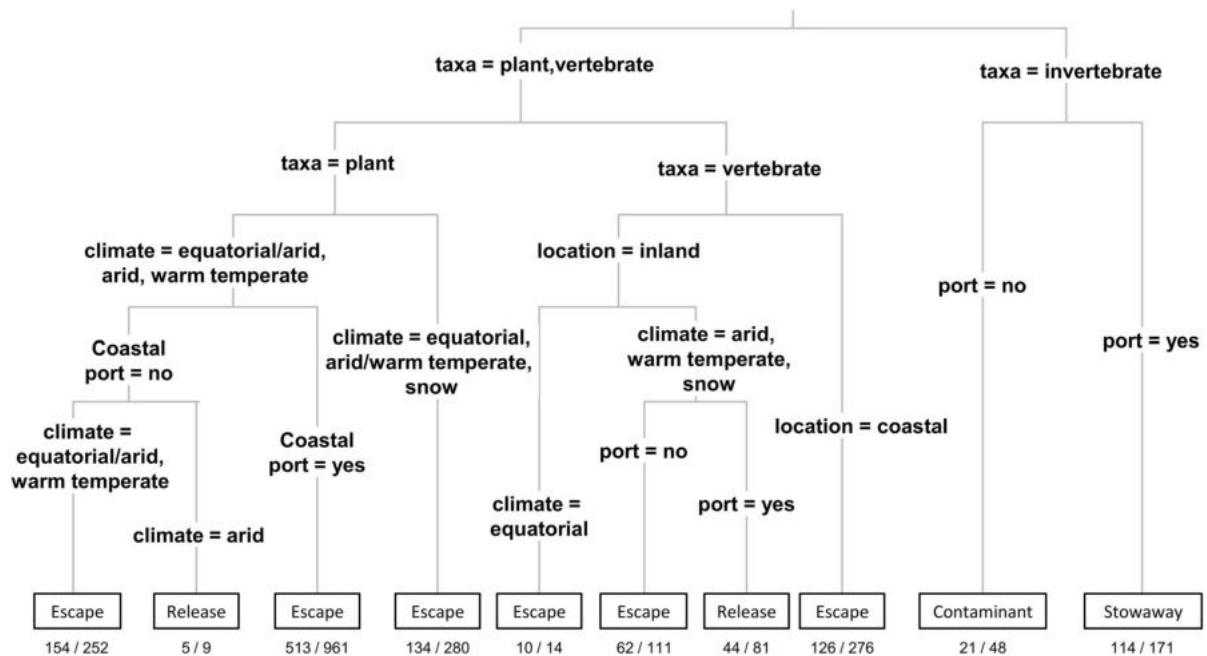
taxa = plant,vertebrate

taxa = invertebrate

taxa = plant

taxa = vertebrate

climate = equatorial/arid, arid, warm temperate

location = inland

port = no

Coastal port = no

climate = equatorial, arid/warm temperate, snow

climate = arid, warm temperate, snow

port = yes

climate = equatorial/arid, warm temperate

Coastal port = yes

port = no

location = coastal

climate = equatorial

port = yes

climate = arid

| Escape | Release | Escape | Escape | Escape | Escape | Release | Escape | Contaminant | Stowaway |
|---|---|---|---|---|---|---|---|---|---|
| 154 / 252 | 5 / 9 | 513 / 961 | 134 / 280 | 10 / 14 | 62 / 111 | 44 / 81 | 126 / 276 | 21 / 48 | 114 / 171 |